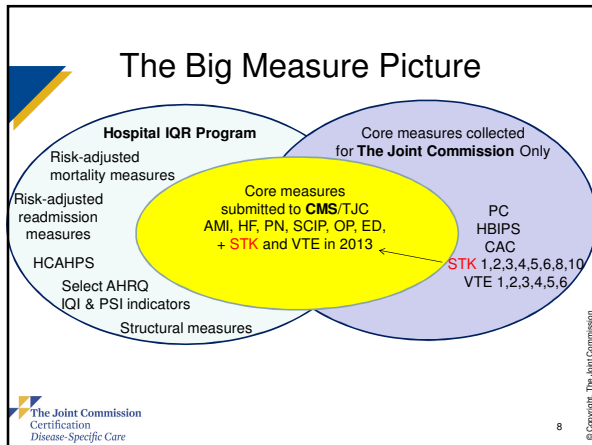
The Big Measure Picture

Hospital IQR Program

Risk-adjusted mortality measures

Risk-adjusted readmission measures

HCAHPS

Select AHRQ IQI & PSI indicators

Structural measures

Core measures collected for The Joint Commission Only

Core measures submitted to CMS/TJC AMI, HF, PN, SCIP, OP, ED, + STK and VTE in 2013

PC
HBIPS
CAC
STK 1,2,3,4,5,6,8,10
VTE 1,2,3,4,5,6

The Joint Commission
Certification
Disease-Specific Care

8

© Copyright, The Joint Commission